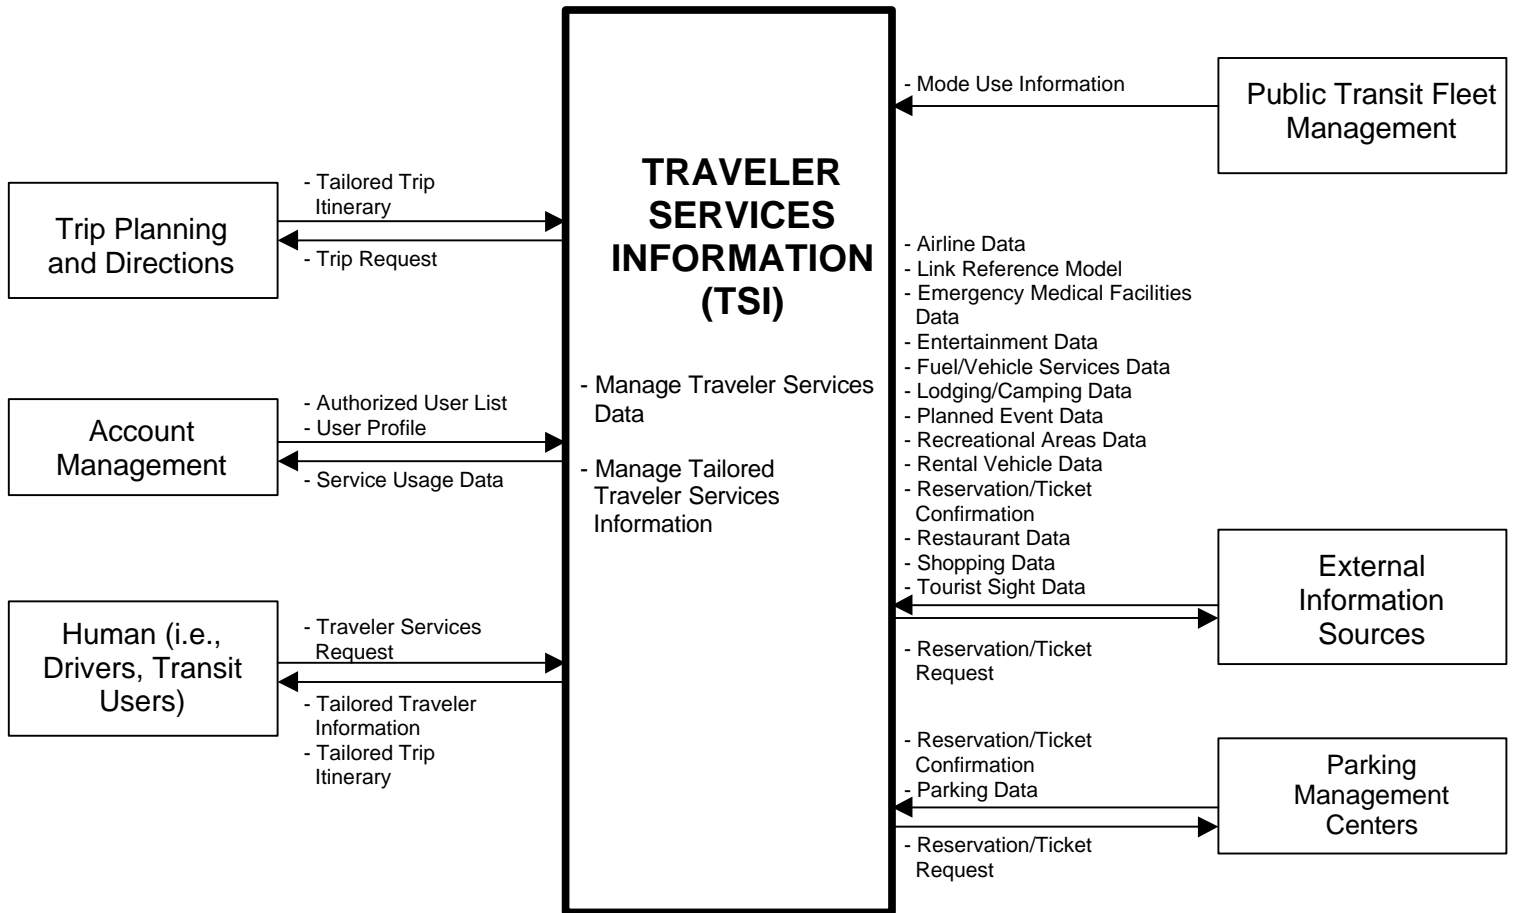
TRAVELER SERVICES INFORMATION (TSI)

- Manage Traveler Services Data

- Manage Tailored Traveler Services Information

Trip Planning and Directions

- Tailored Trip Itinerary

- Trip Request

Account Management

- Authorized User List
- User Profile

- Service Usage Data

Human (i.e., Drivers, Transit Users)

- Traveler Services Request

- Tailored Traveler Information
- Tailored Trip Itinerary

Public Transit Fleet Management

- Mode Use Information

External Information Sources

- Airline Data
- Link Reference Model
- Emergency Medical Facilities Data
- Entertainment Data
- Fuel/Vehicle Services Data
- Lodging/Camping Data
- Planned Event Data
- Recreational Areas Data
- Rental Vehicle Data
- Reservation/Ticket Confirmation
- Restaurant Data
- Shopping Data
- Tourist Sight Data

- Reservation/Ticket Request

Parking Management Centers

- Reservation/Ticket Confirmation
- Parking Data

- Reservation/Ticket Request